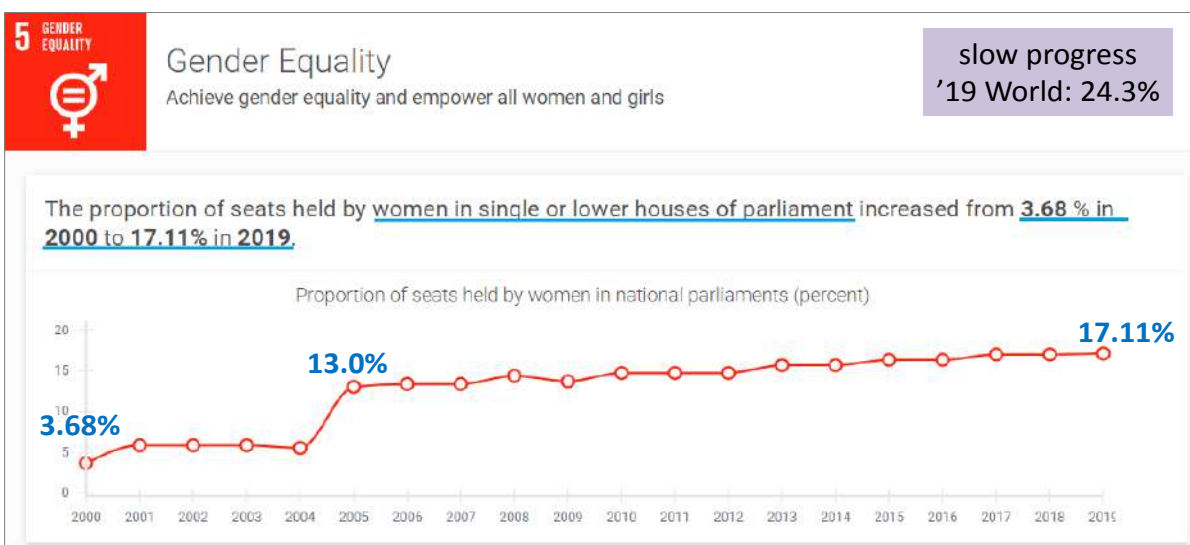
5 GENDER EQUALITY

Gender Equality

Achieve gender equality and empower all women and girls

slow progress
'19 World: 24.3%

The proportion of seats held by women in single or lower houses of parliament increased from 3.68 % in 2000 to 17.11% in 2019.

Proportion of seats held by women in national parliaments (percent)

20
15
10
5
0

3.68%
13.0%
17.11%

2000 2001 2002 2003 2004 2005 2006 2007 2008 2009 2010 2011 2012 2013 2014 2015 2016 2017 2018 2019